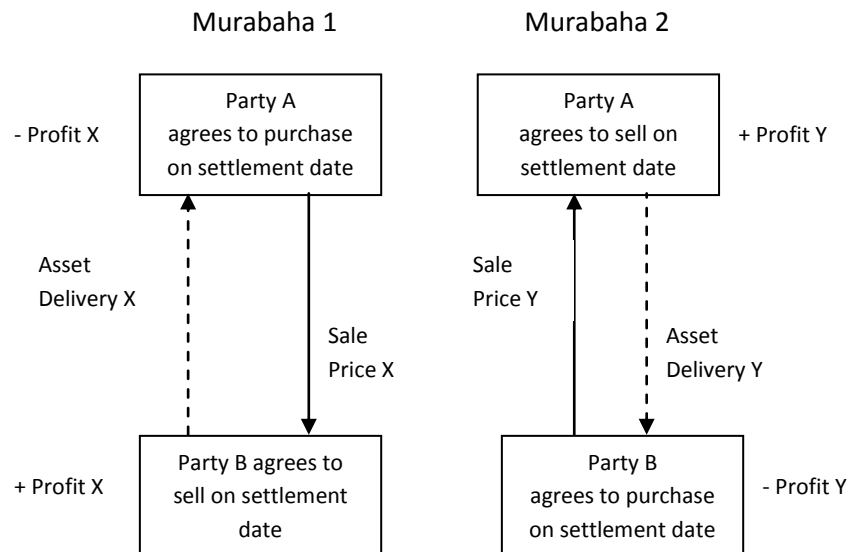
Murabaha 1

- Profit X

Party A agrees to purchase on settlement date

Asset Delivery X

Sale Price X

+ Profit X

Party B agrees to sell on settlement date

Murabaha 2

Party A agrees to sell on settlement date

+ Profit Y

Sale Price Y

Asset Delivery Y

Party B agrees to purchase on settlement date

- Profit Y